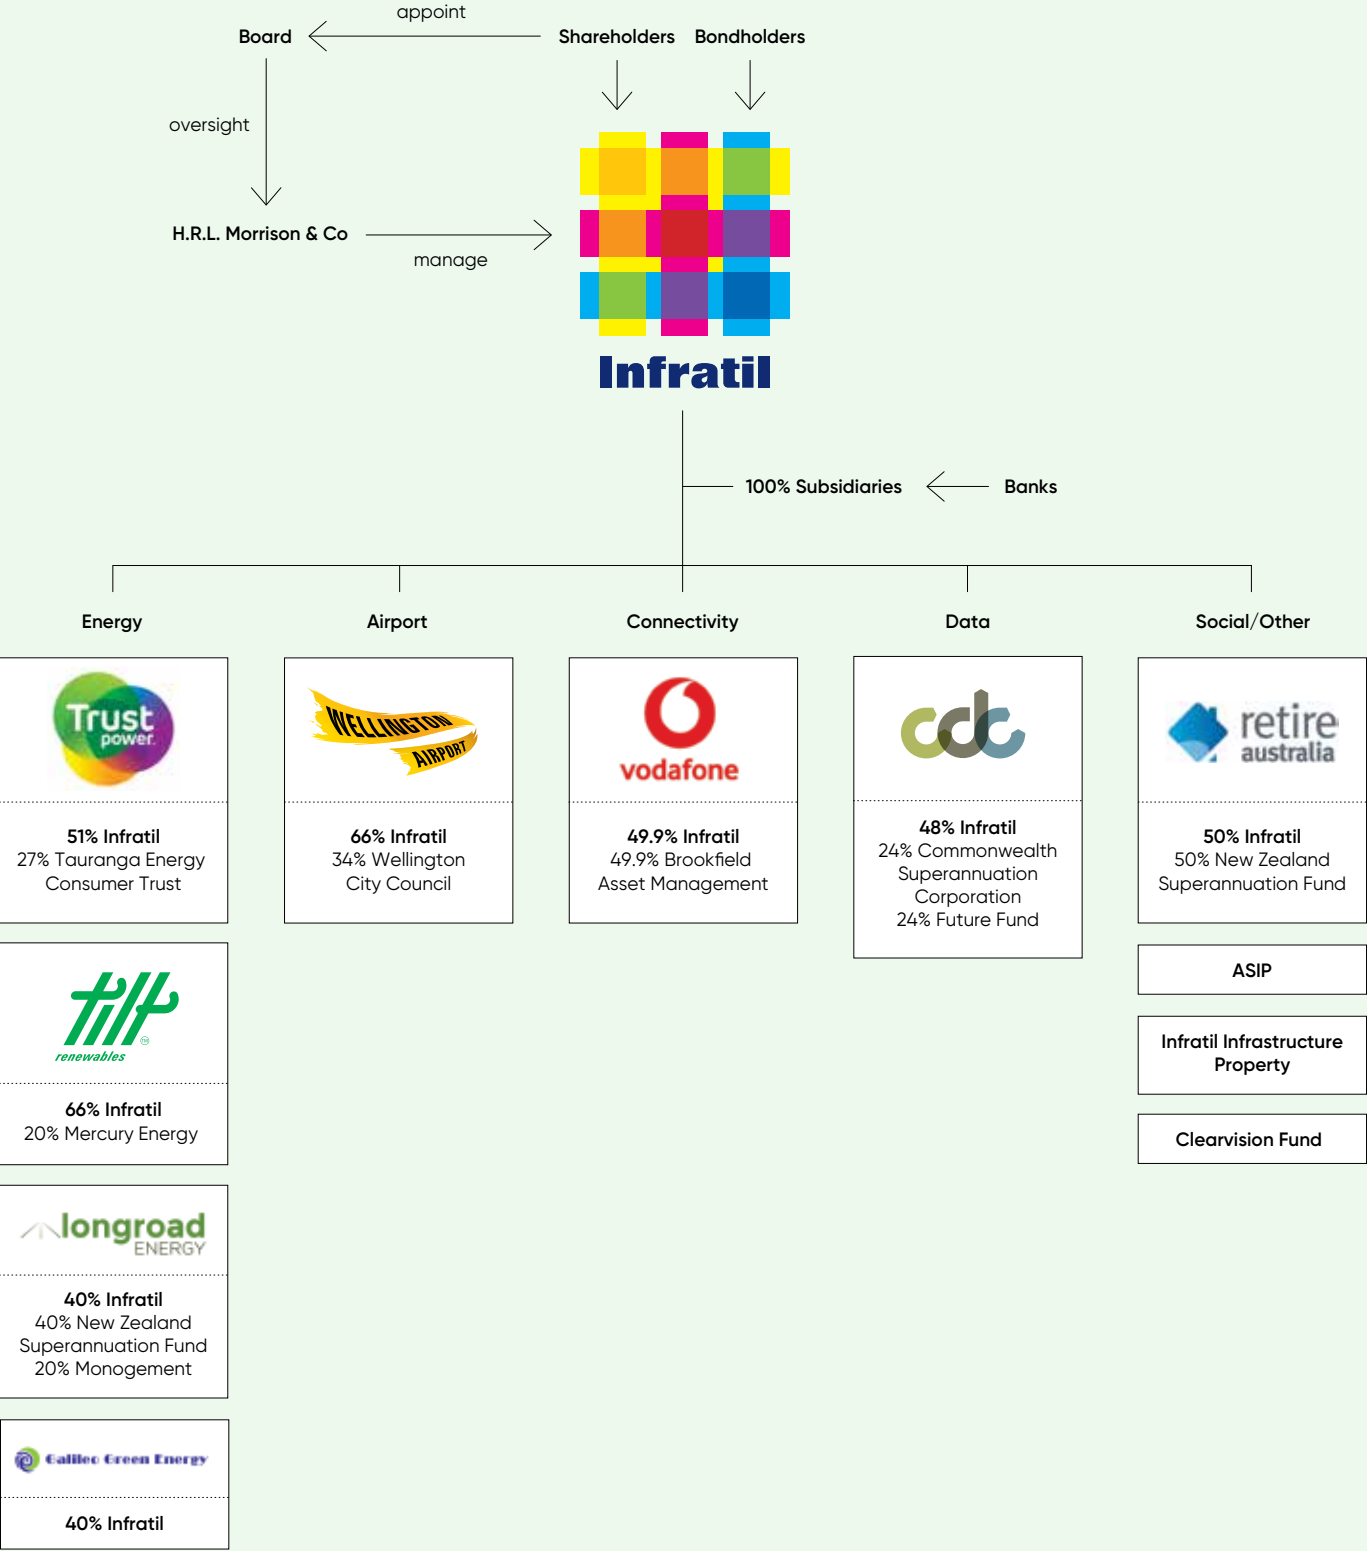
appoint

Board

Shareholders Bondholders

oversight

H.R.L. Morrison & Co

manage

Infratil

100% Subsidiaries

Banks

Energy

Airport

Connectivity

Data

Social/Other

Trust power

51% Infratil
27% Tauranga Energy Consumer Trust

WELLINGTON AIRPORT

66% Infratil
34% Wellington City Council

vodafone

49.9% Infratil
49.9% Brookfield Asset Management

cdc

48% Infratil
24% Commonwealth Superannuation Corporation
24% Future Fund

retire australia

50% Infratil
50% New Zealand Superannuation Fund

ASIP

Infratil Infrastructure Property

Clearvision Fund

tilt renewables

66% Infratil
20% Mercury Energy

longroad ENERGY

40% Infratil
40% New Zealand Superannuation Fund
20% Monogement

Galileo Green Energy

40% Infratil